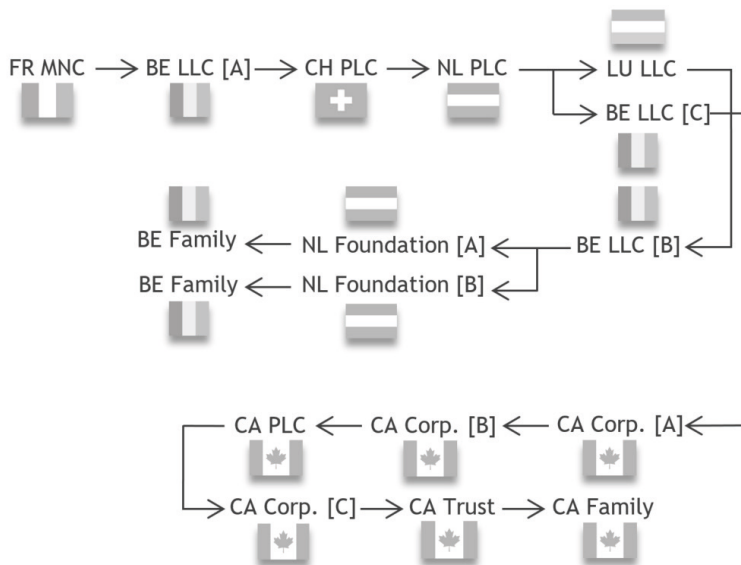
FR MNC → BE LLC [A] → CH PLC → NL PLC → LU LLC

BE LLC [C]

BE Family ← NL Foundation [A] ← BE LLC [B]

BE Family ← NL Foundation [B]

CA PLC ← CA Corp. [B] ← CA Corp. [A]

CA Corp. [C] → CA Trust → CA Family